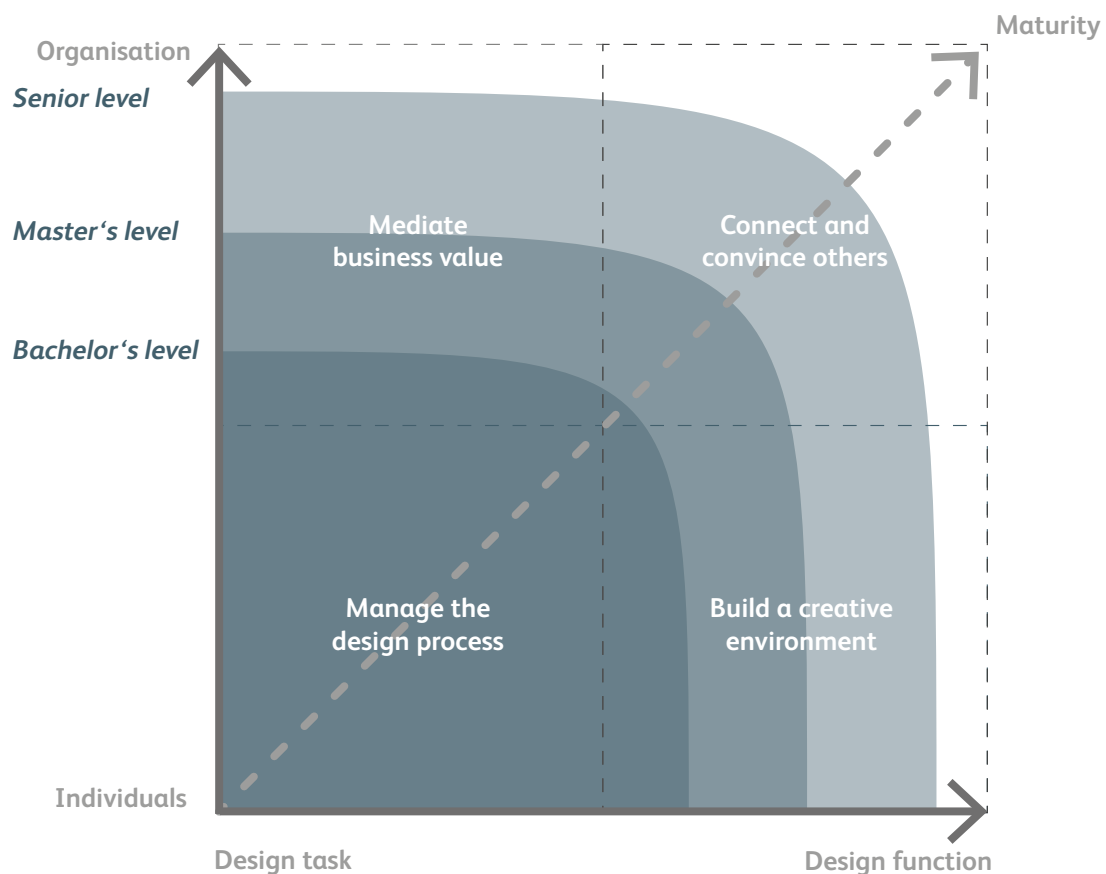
Organisation

Maturity

Senior level

Master‘s level

Bachelor‘s level

Mediate business value

Connect and convince others

Manage the design process

Build a creative environment

Individuals

Design task

Design function